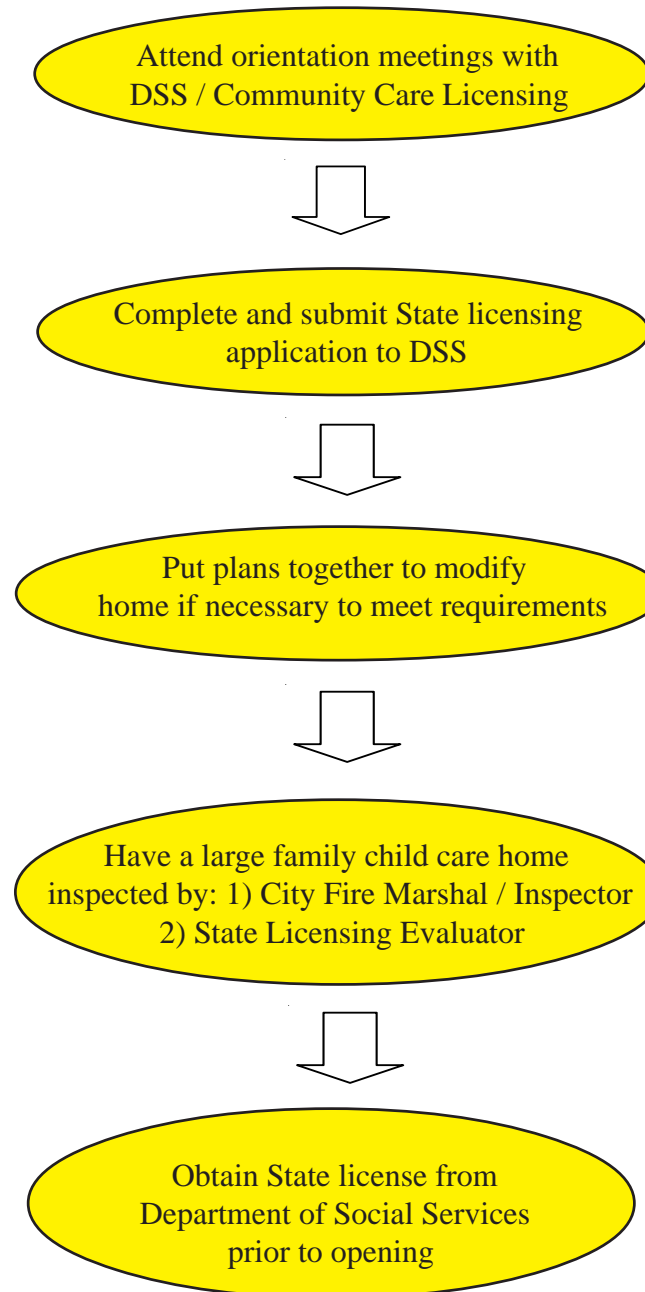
Attend orientation meetings with DSS / Community Care Licensing

Complete and submit State licensing application to DSS

Put plans together to modify home if necessary to meet requirements

Have a large family child care home inspected by: 1) City Fire Marshal / Inspector 2) State Licensing Evaluator

Obtain State license from Department of Social Services prior to opening